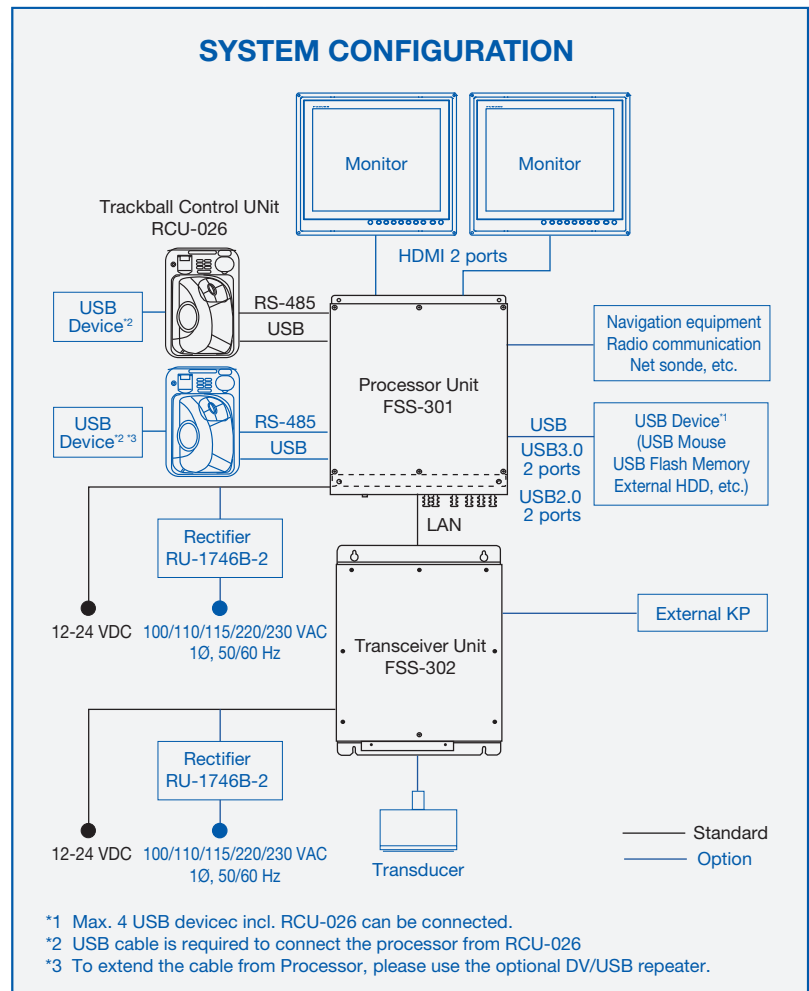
SYSTEM CONFIGURATION

Monitor

Monitor

Trackball Control UNit RCU-026

HDMI 2 ports

USB Device*2

RS-485

USB

Navigation equipment Radio communication Net sonde, etc.

Processor Unit FSS-301

USB Device*2 *3

RS-485

USB

USB

USB3.0 2 ports

USB Device*1 (USB Mouse USB Flash Memory External HDD, etc.)

USB2.0 2 ports

LAN

Rectifier RU-1746B-2

12-24 VDC

100/110/115/220/230 VAC 1Ø, 50/60 Hz

External KP

Transceiver Unit FSS-302

Rectifier RU-1746B-2

12-24 VDC

100/110/115/220/230 VAC 1Ø, 50/60 Hz

Transducer

Standard

Option

*1 Max. 4 USB devicec incl. RCU-026 can be connected.
*2 USB cable is required to connect the processor from RCU-026
*3 To extend the cable from Processor, please use the optional DV/USB repeater.